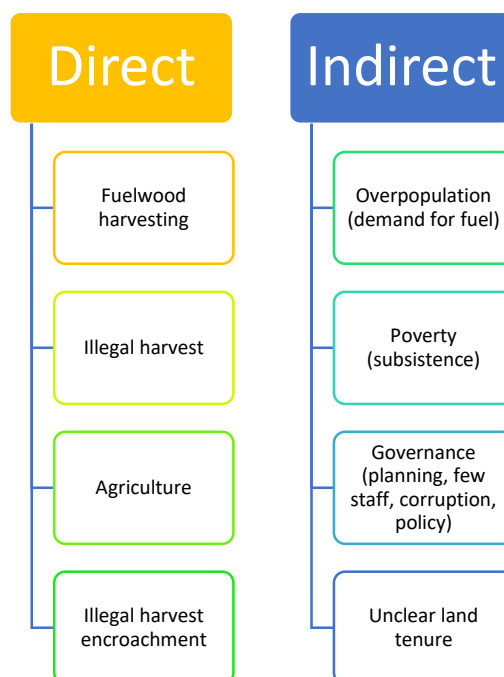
Direct

Fuelwood harvesting

Illegal harvest

Agriculture

Illegal harvest encroachment

Indirect

Overpopulation (demand for fuel)

Poverty (subsistence)

Governance (planning, few staff, corruption, policy)

Unclear land tenure